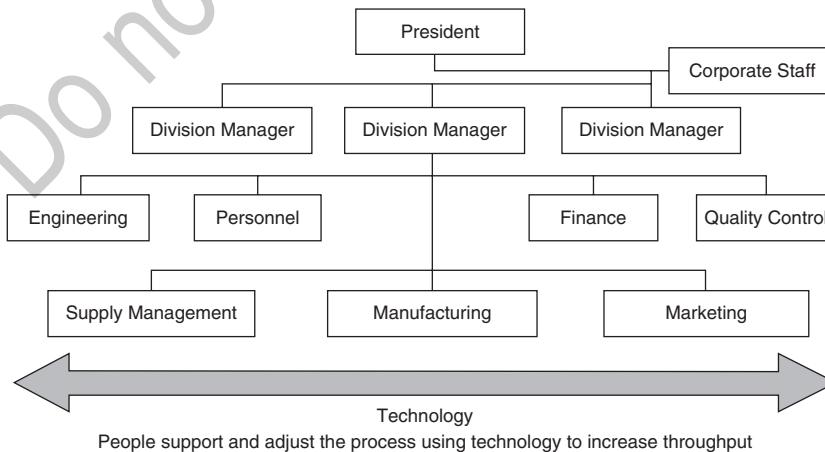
Do no

President

Corporate Staff

Division Manager

Division Manager

Division Manager

Engineering

Personnel

Finance

Quality Control

Supply Management

Manufacturing

Marketing

Technology

People support and adjust the process using technology to increase throughput